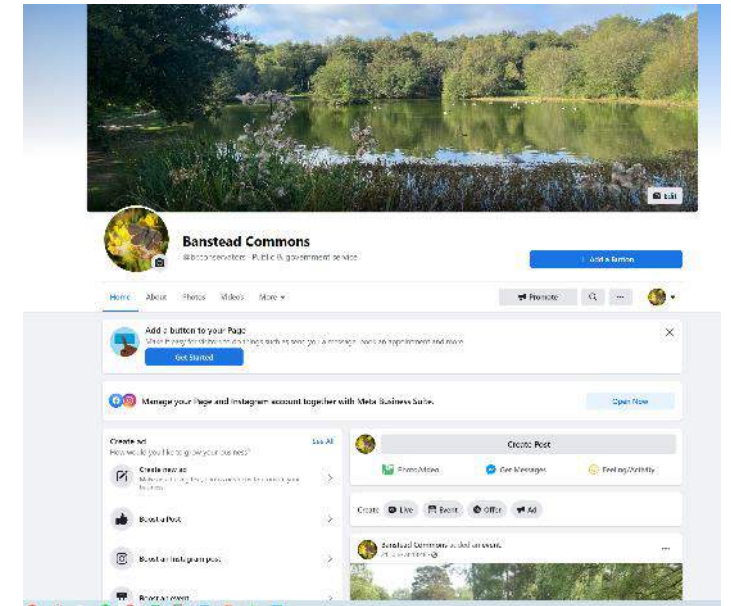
Edit

Banstead Commons

@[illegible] · Public & government service

Add a button

Home About Photos Videos More ▾

Promote

Add a button to your Page

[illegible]

Get Started

Manage your Page and Instagram account together with Meta Business Suite.

Open Now

Create ad

See All

How would you like to grow your business?

Create new ad

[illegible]

Boost a Post

Boost an Instagram post

Boost an event

Create Post

Photo/Video

Get Messages

Feeling/Activity

Create

Live

Event

Offer

Ad

Banstead Commons added an event.

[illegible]